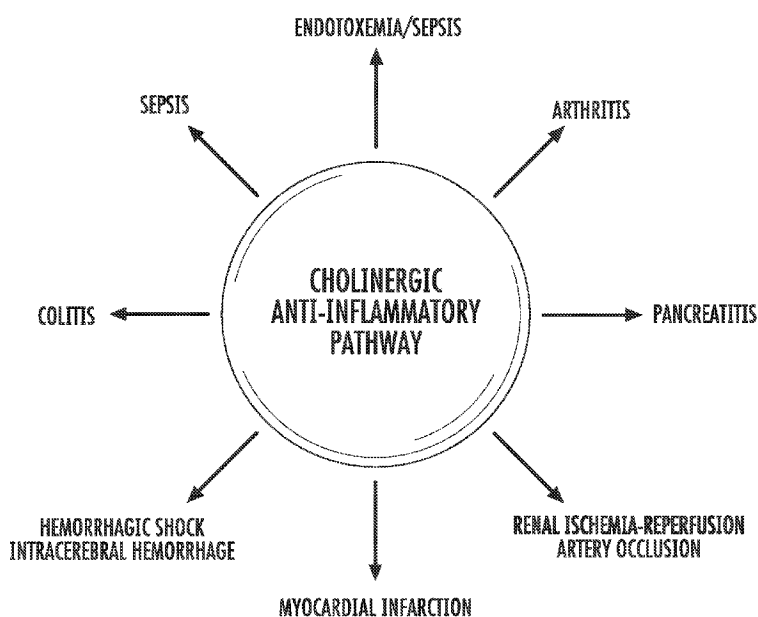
ENDOTOXEMIA/SEPSIS

SEPSIS

ARTHRITIS

CHOLINERGIC ANTI-INFLAMMATORY PATHWAY

COLITIS

PANCREATITIS

HEMORRHAGIC SHOCK
INTRACEREBRAL HEMORRHAGE

RENAL ISCHEMIA-REPERFUSION
ARTERY OCCLUSION

MYOCARDIAL INFARCTION